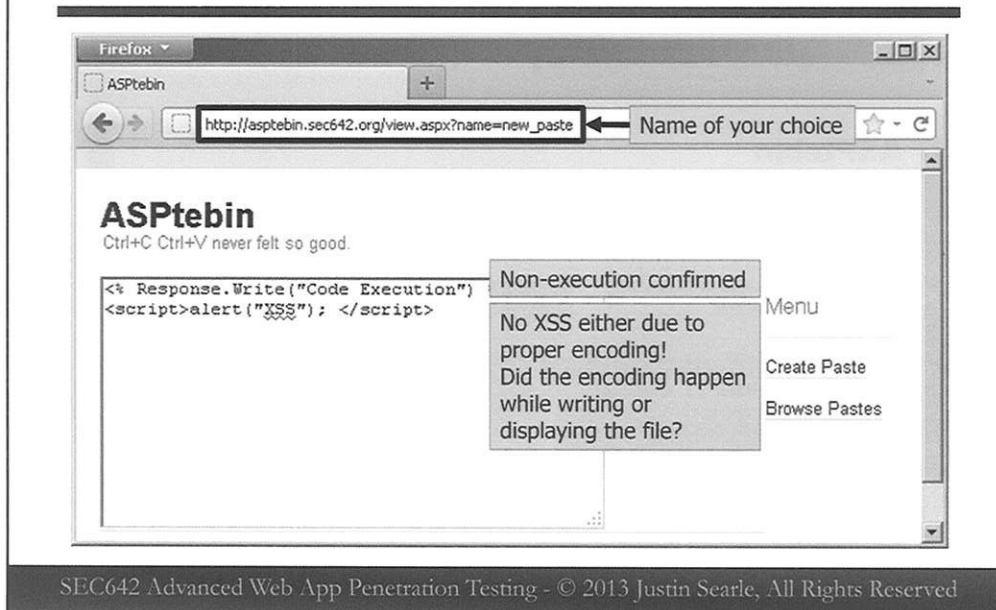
Firefox

ASPtebin

+

http://asptebin.sec642.org/view.aspx?name=new_paste

Name of your choice

ASPtebin

Ctrl+C Ctrl+V never felt so good.

<% Response.Write("Code Execution")
<script>alert("XSS"); </script>

Non-execution confirmed

No XSS either due to proper encoding! Did the encoding happen while writing or displaying the file?

Menu

Create Paste

Browse Pastes

SEC642 Advanced Web App Penetration Testing - © 2013 Justin Searle, All Rights Reserved